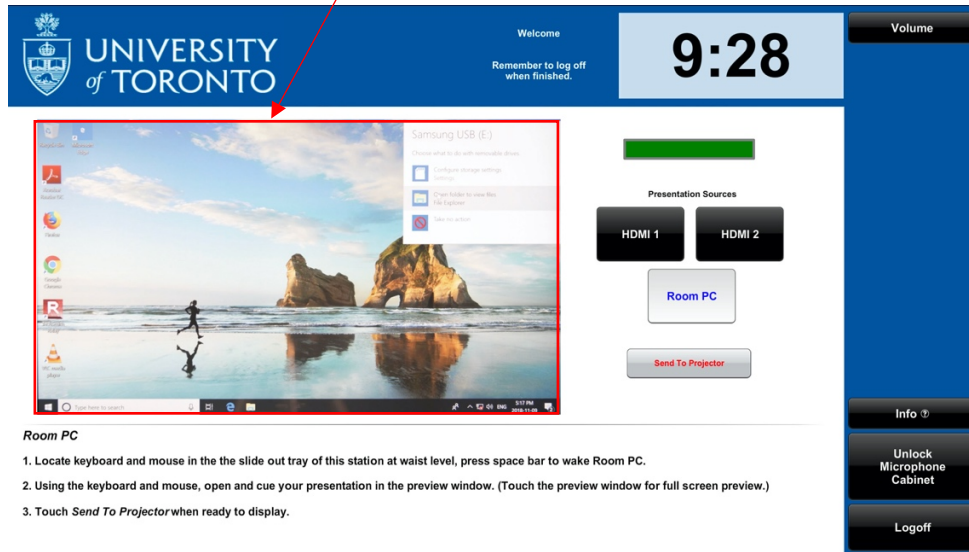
UNIVERSITY of TORONTO

Welcome

Remember to log off when finished.

9:28

Volume

Samsung USB (E:)

Choose what to do with removable drives.

Configure storage settings
Settings

Open folder to view files
File Explorer

Take no action

Type here to search

5:17 PM
2018-11-09

Presentation Sources

HDMI 1

HDMI 2

Room PC

Send To Projector

Info ⓘ

Unlock Microphone Cabinet

Logoff

Room PC

1. Locate keyboard and mouse in the the slide out tray of this station at waist level, press space bar to wake Room PC.

2. Using the keyboard and mouse, open and cue your presentation in the preview window. (Touch the preview window for full screen preview.)

3. Touch Send To Projector when ready to display.